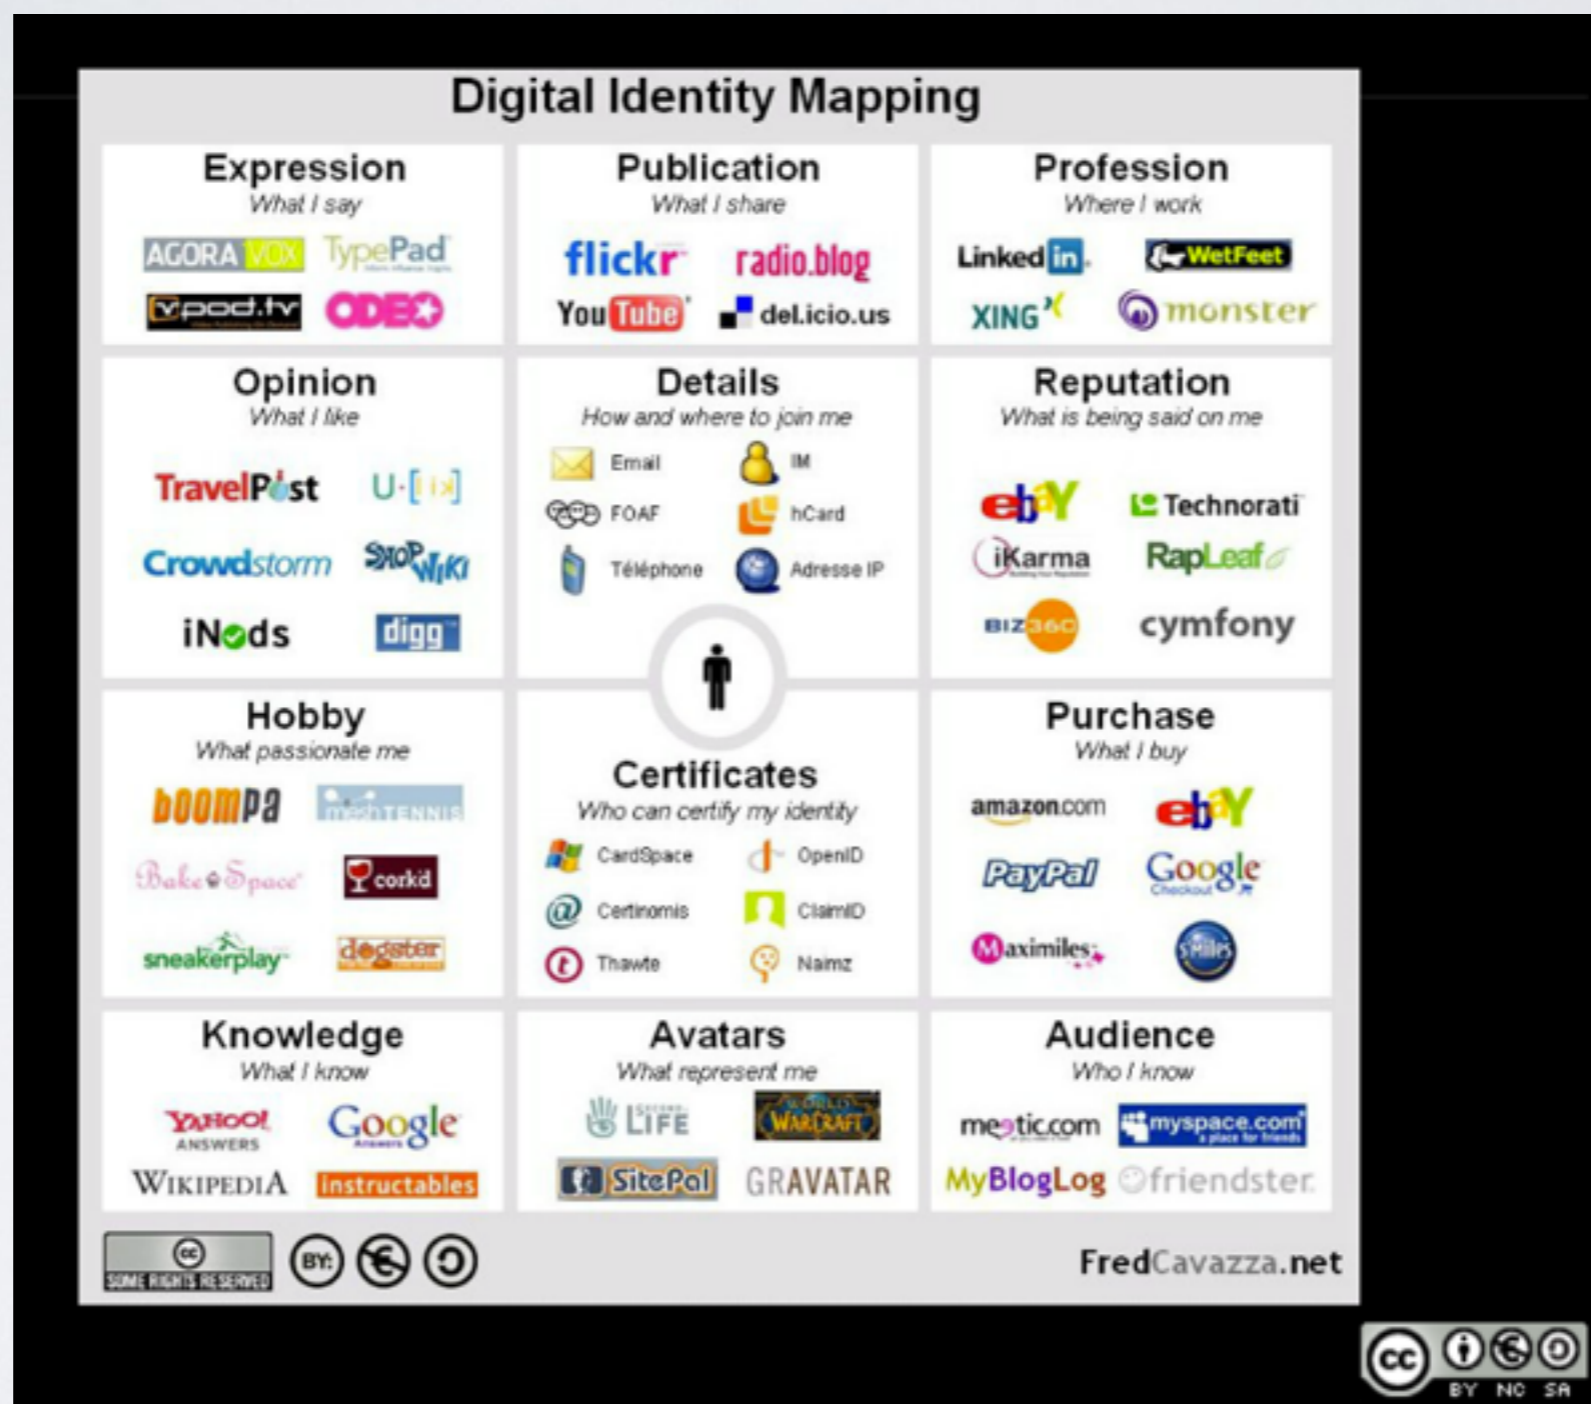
Digital Identity Mapping

Expression
What I say
AGORA VOX TypePad
vpod.tv ODEO

Publication
What I share
flickr radio.blog
YouTube del.icio.us

Profession
Where I work
LinkedIn WetFeet
XING monster

Opinion
What I like
TravelPost U-[ ]
Crowdstorm ShopWiki
iNods digg

Details
How and where to join me
Email IM
FOAF hCard
Téléphone Adresse IP

Reputation
What is being said on me
ebY Technorati
iKarma RapLeaf
BIZ360 cymfony

Hobby
What passionate me
boompa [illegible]TENNIS
BakeSpace corkd
sneakerplay dogster

Certificates
Who can certify my identity
CardSpace OpenID
Certinomis ClaimID
Thawte Naimz

Purchase
What I buy
amazon.com ebY
PayPal Google Checkout
Maximiles S'Miles

Knowledge
What I know
YAHOO! ANSWERS Google Answers
WIKIPEDIA instructables

Avatars
What represent me
SECOND LIFE WORLD OF WARCRAFT
SitePal GRAVATAR

Audience
Who I know
meetic.com myspace.com a place for friends
MyBlogLog friendster

SOME RIGHTS RESERVED BY

FredCavazza.net

cc BY NC SA